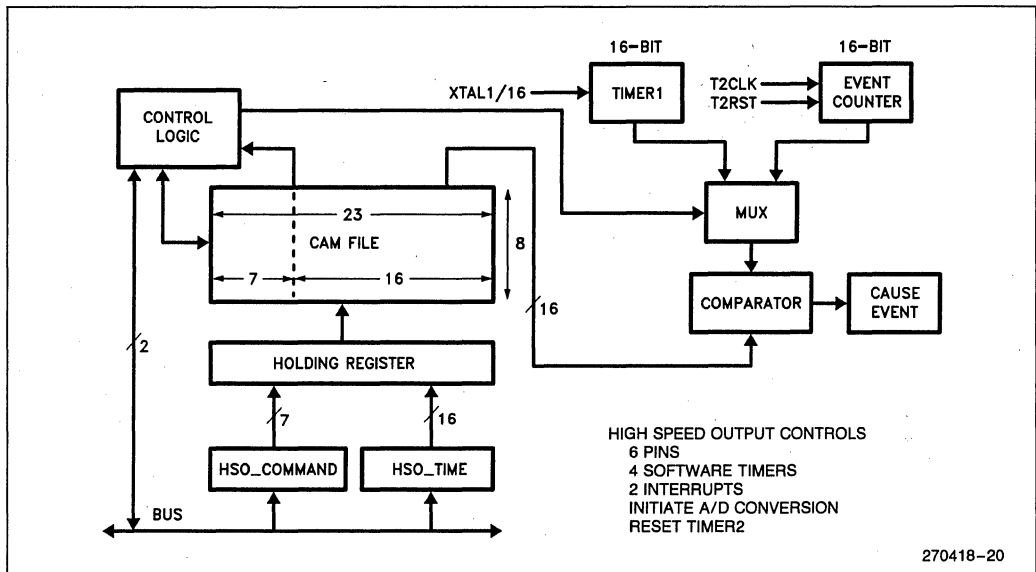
16-BIT

16-BIT

XTAL1/16

TIMER1

T2CLK

T2RST

EVENT COUNTER

CONTROL LOGIC

23

8

CAM FILE

7

16

MUX

COMPARATOR

CAUSE EVENT

16

2

HOLDING REGISTER

7

16

HSO_COMMAND

HSO_TIME

BUS

HIGH SPEED OUTPUT CONTROLS
6 PINS
4 SOFTWARE TIMERS
2 INTERRUPTS
INITIATE A/D CONVERSION
RESET TIMER2

270418–20